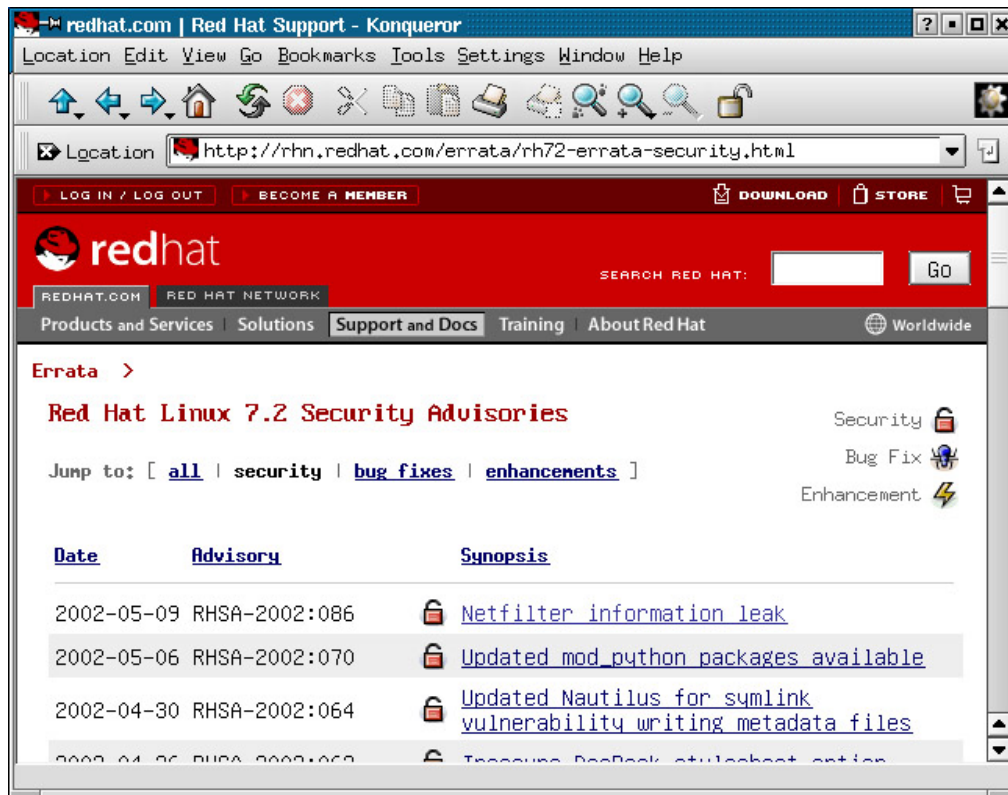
redhat.com | Red Hat Support - Konqueror

Location Edit View Go Bookmarks Tools Settings Window Help

Location http://rhn.redhat.com/errata/rh72-errata-security.html

LOG IN / LOG OUT | BECOME A MEMBER | DOWNLOAD | STORE

redhat

SEARCH RED HAT: Go

REDHAT.COM | RED HAT NETWORK

Products and Services | Solutions | Support and Docs | Training | About Red Hat | Worldwide

Errata >

Red Hat Linux 7.2 Security Advisories

Security
Bug Fix
Enhancement

Jump to: [ all | security | bug fixes | enhancements ]

| Date | Advisory | Synopsis |
|---|---|---|
| 2002-05-09 | RHSA-2002:086 | Netfilter information leak |
| 2002-05-06 | RHSA-2002:070 | Updated mod_python packages available |
| 2002-04-30 | RHSA-2002:064 | Updated Nautilus for symlink vulnerability writing metadata files |
| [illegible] | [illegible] | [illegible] |